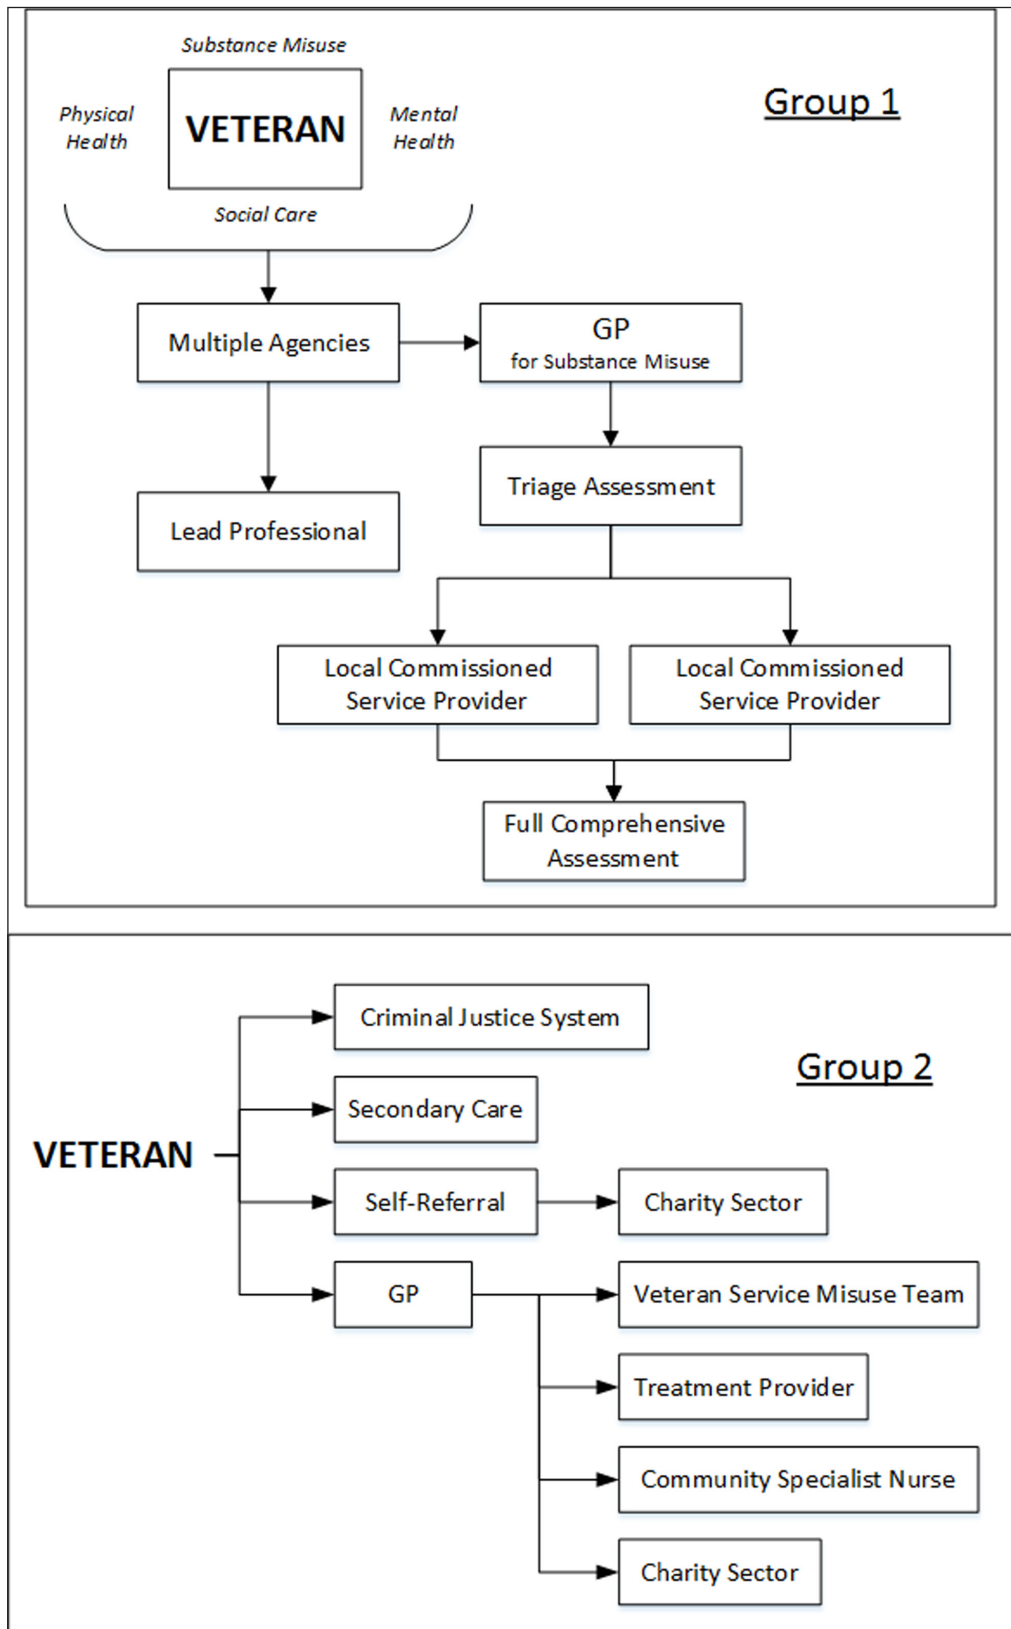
Substance Misuse

Physical Health

VETERAN

Mental Health

Social Care

Group 1

Multiple Agencies

GP
for Substance Misuse

Triage Assessment

Lead Professional

Local Commissioned Service Provider

Local Commissioned Service Provider

Full Comprehensive Assessment

Group 2

VETERAN

Criminal Justice System

Secondary Care

Self-Referral

Charity Sector

GP

Veteran Service Misuse Team

Treatment Provider

Community Specialist Nurse

Charity Sector